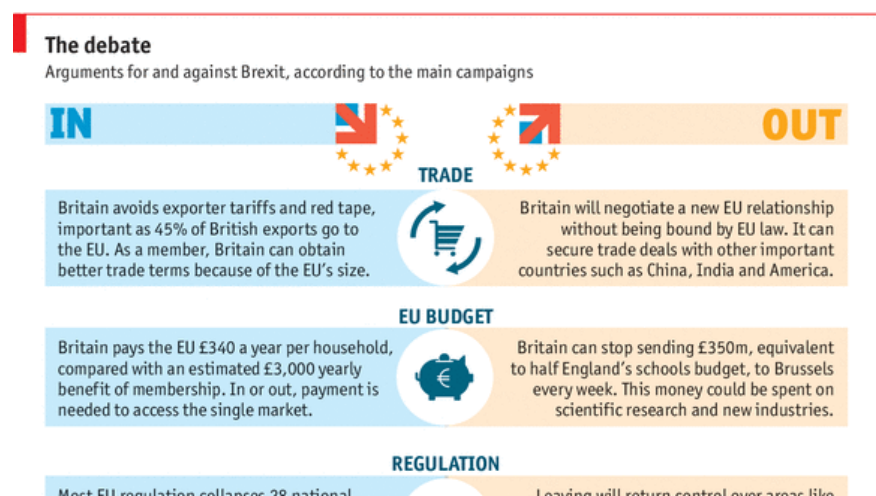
The debate

Arguments for and against Brexit, according to the main campaigns

IN

OUT

TRADE

Britain avoids exporter tariffs and red tape, important as 45% of British exports go to the EU. As a member, Britain can obtain better trade terms because of the EU's size.

Britain will negotiate a new EU relationship without being bound by EU law. It can secure trade deals with other important countries such as China, India and America.

EU BUDGET

Britain pays the EU £340 a year per household, compared with an estimated £3,000 yearly benefit of membership. In or out, payment is needed to access the single market.

Britain can stop sending £350m, equivalent to half England's schools budget, to Brussels every week. This money could be spent on scientific research and new industries.

REGULATION

Most EU regulation collapses 28 national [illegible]

Leaving will return control over areas like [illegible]